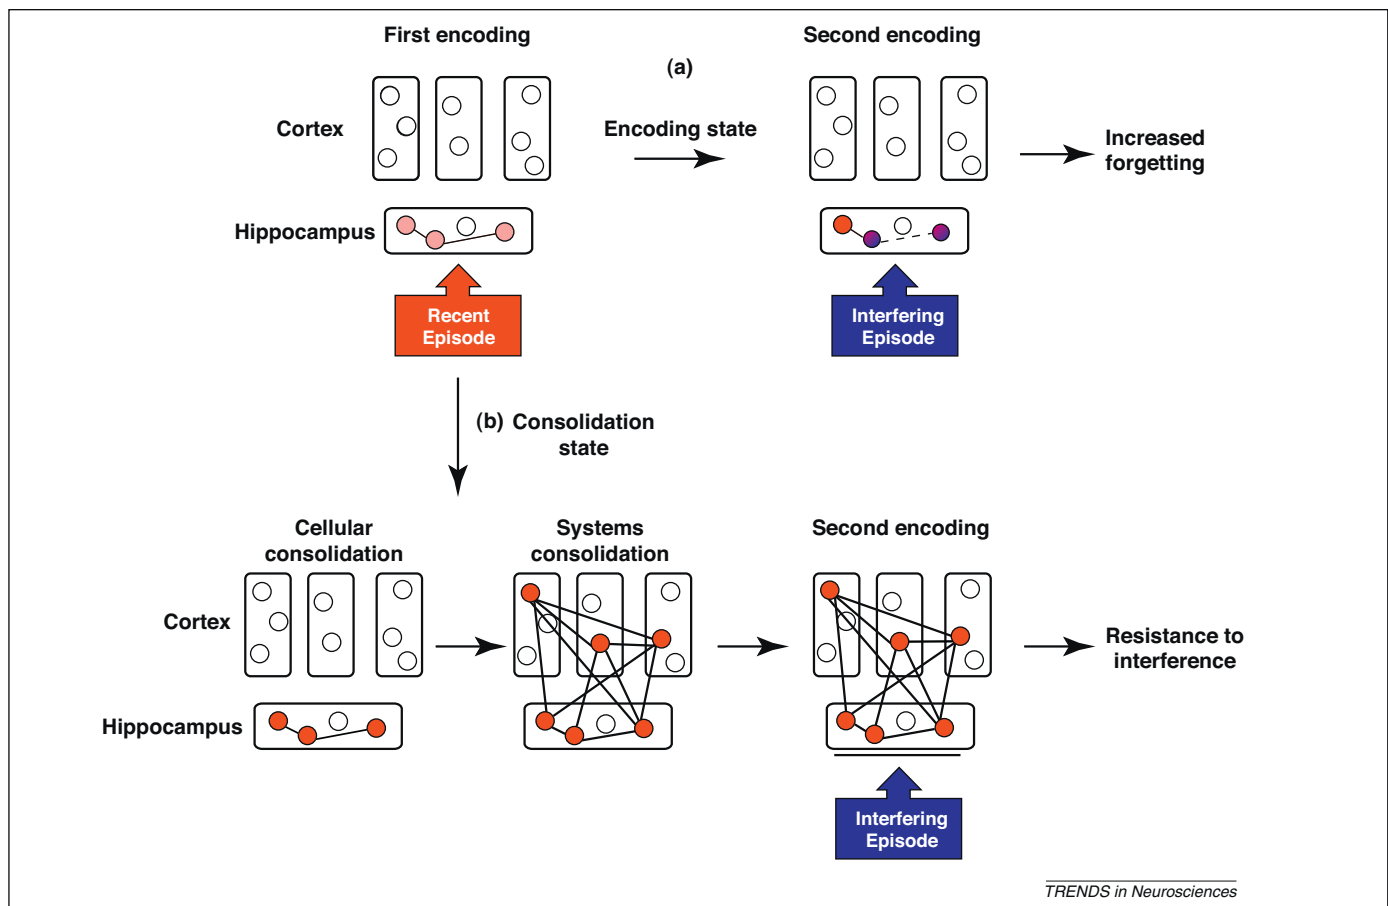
First encoding

(a)

Second encoding

Cortex

Encoding state

Increased forgetting

Hippocampus

Recent Episode

Interfering Episode

(b) Consolidation state

Cellular consolidation

Systems consolidation

Second encoding

Cortex

Resistance to interference

Hippocampus

Interfering Episode

TRENDS in Neurosciences